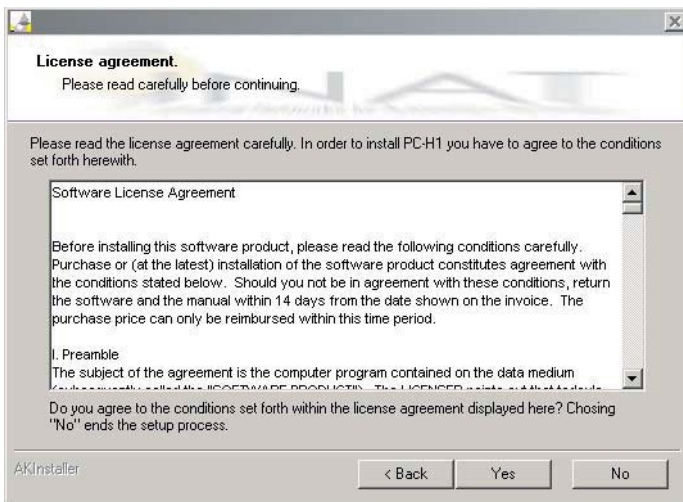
License agreement.

Please read carefully before continuing.

Please read the license agreement carefully. In order to install PC-H1 you have to agree to the conditions set forth herewith.

Software License Agreement

Before installing this software product, please read the following conditions carefully. Purchase or (at the latest) installation of the software product constitutes agreement with the conditions stated below. Should you not be in agreement with these conditions, return the software and the manual within 14 days from the date shown on the invoice. The purchase price can only be reimbursed within this time period.

I. Preamble

The subject of the agreement is the computer program contained on the data medium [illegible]

Do you agree to the conditions set forth within the license agreement displayed here? Chosing "No" ends the setup process.

AKInstaller

< Back

Yes

No